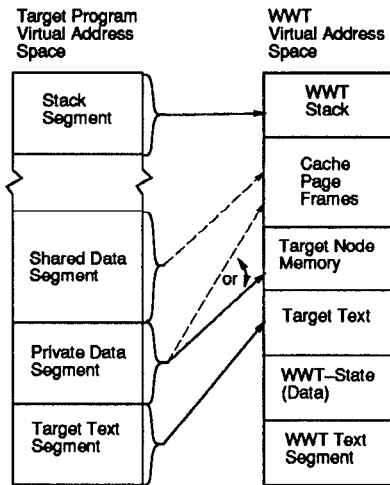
Target Program Virtual Address Space

Stack Segment

Shared Data Segment

Private Data Segment

Target Text Segment

WWT Virtual Address Space

WWT Stack

Cache Page Frames

Target Node Memory

Target Text

WWT–State (Data)

WWT Text Segment

or